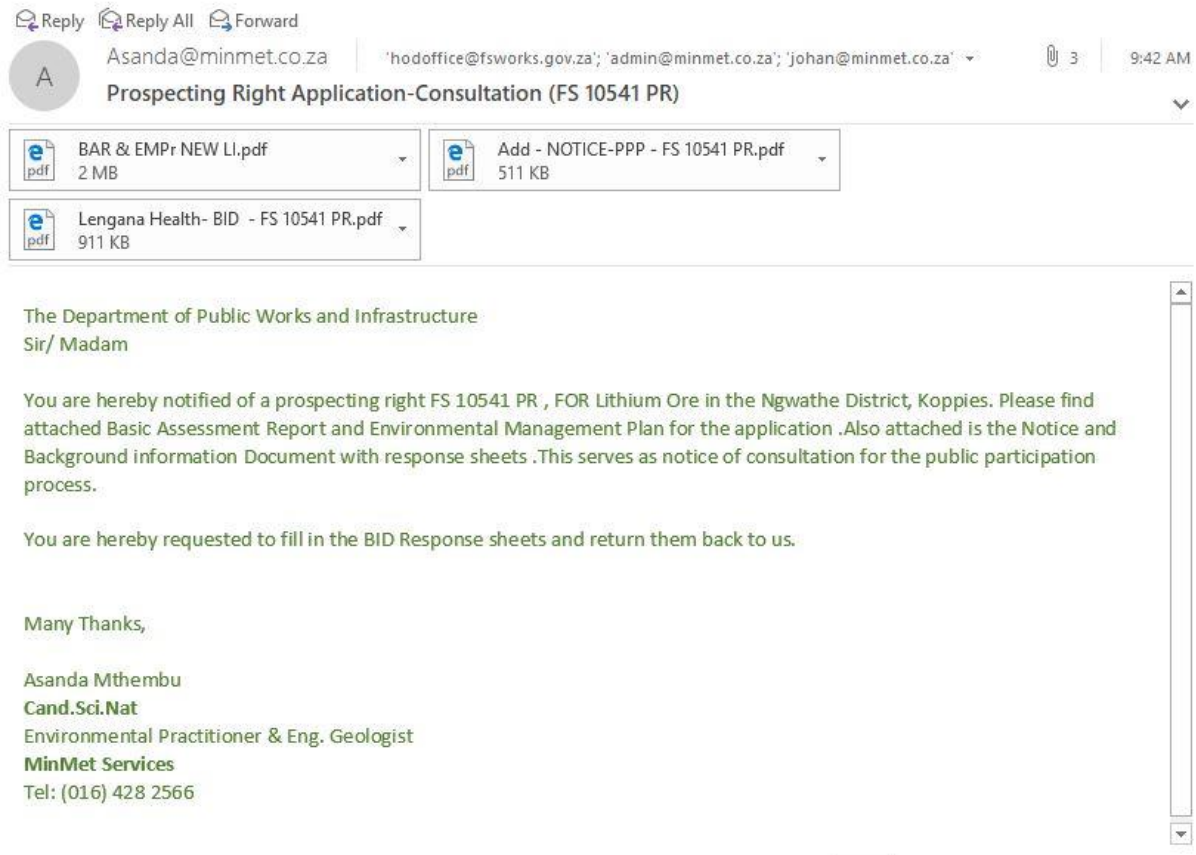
Reply Reply All Forward

A
Asanda@minmet.co.za 'hodoffice@fsworks.gov.za'; 'admin@minmet.co.za'; 'johan@minmet.co.za' 3 9:42 AM

Prospecting Right Application-Consultation (FS 10541 PR)

BAR & EMPr NEW LI.pdf
2 MB

Add - NOTICE-PPP - FS 10541 PR.pdf
511 KB

Lengana Health- BID - FS 10541 PR.pdf
911 KB

The Department of Public Works and Infrastructure
Sir/ Madam

You are hereby notified of a prospecting right FS 10541 PR , FOR Lithium Ore in the Ngwathe District, Koppies. Please find attached Basic Assessment Report and Environmental Management Plan for the application .Also attached is the Notice and Background information Document with response sheets .This serves as notice of consultation for the public participation process.

You are hereby requested to fill in the BID Response sheets and return them back to us.

Many Thanks,

Asanda Mthembu
Cand.Sci.Nat
Environmental Practitioner & Eng. Geologist
MinMet Services
Tel: (016) 428 2566